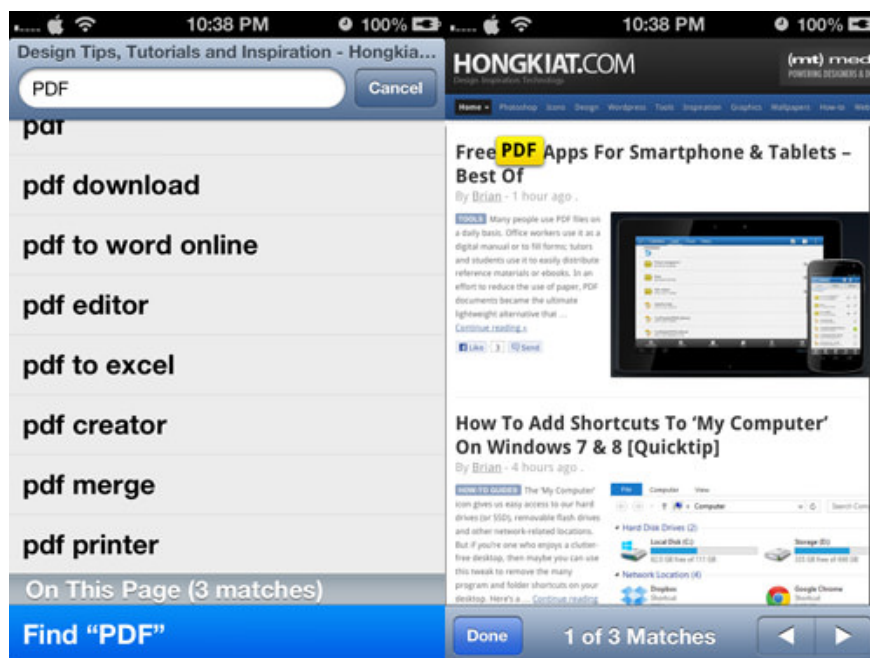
10:38 PM 100%

Design Tips, Tutorials and Inspiration - Hongkia...

PDF

Cancel

pdf

pdf download

pdf to word online

pdf editor

pdf to excel

pdf creator

pdf merge

pdf printer

On This Page (3 matches)

Find "PDF"

10:38 PM 100%

HONGKIAT.COM

Design Inspiration Technology

(mt) med

POWERING DESIGNERS & D

Home Photoshop Icons Design Wordpress Tools Inspiration Graphics Wallpapers How-to Web

Free PDF Apps For Smartphone & Tablets – Best Of

By Brian - 1 hour ago .

TOOLS Many people use PDF files on a daily basis. Office workers use it as a digital manual or to fill forms; tutors and students use it to easily distribute reference materials or ebooks. In an effort to reduce the use of paper, PDF documents became the ultimate lightweight alternative that ...

Continue reading »

Like 3 Send

How To Add Shortcuts To 'My Computer' On Windows 7 & 8 [Quicktip]

By Brian - 4 hours ago .

HOW-TO GUIDES The 'My Computer' icon gives us easy access to our hard drives (or SSD), removable flash drives and other network-related locations. But if you're one who enjoys a clutter-free desktop, then maybe you can use this tweak to remove the many program and folder shortcuts on your desktop. Here's a ... Continue reading

File Computer View

Computer

Search Com

Hard Disk Drives (2)

Local Disk (C:)

Storage (E:)

Network Location (4)

Dropbox

Google Chrome

Done

1 of 3 Matches